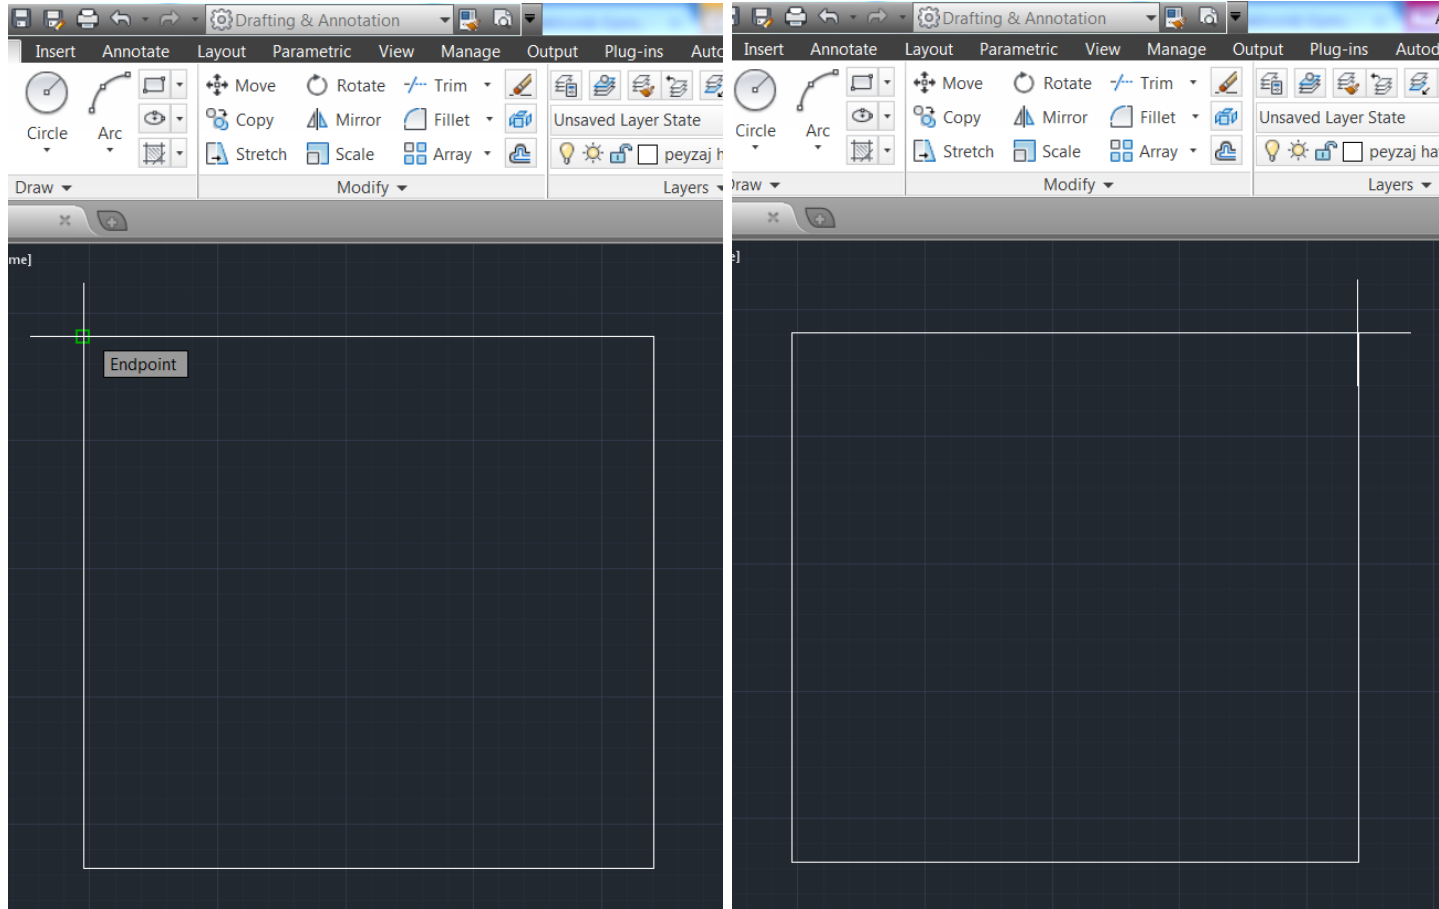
Drafting & Annotation

Insert Annotate Layout Parametric View Manage Output Plug-ins Autc

Circle Arc

Move Rotate Trim
Copy Mirror Fillet
Stretch Scale Array

Unsaved Layer State

peyzaj h

Draw

Modify

Layers

me]

Endpoint

Drafting & Annotation

Insert Annotate Layout Parametric View Manage Output Plug-ins Autod

Circle Arc

Move Rotate Trim
Copy Mirror Fillet
Stretch Scale Array

Unsaved Layer State

peyzaj ha

)raw

Modify

Layers

]